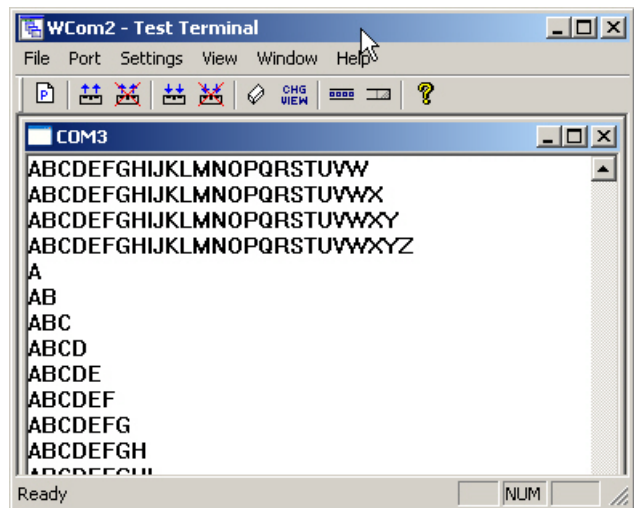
WCom2 - Test Terminal

File Port Settings View Window Help

CHG VIEW

COM3

ABCDEFGHIJKLMNOPQRSTUVW
ABCDEFGHIJKLMNOPQRSTUVWX
ABCDEFGHIJKLMNOPQRSTUVWXY
ABCDEFGHIJKLMNOPQRSTUVWXYZ
A
AB
ABC
ABCD
ABCDE
ABCDEF
ABCDEFG
ABCDEFGH
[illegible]

Ready NUM